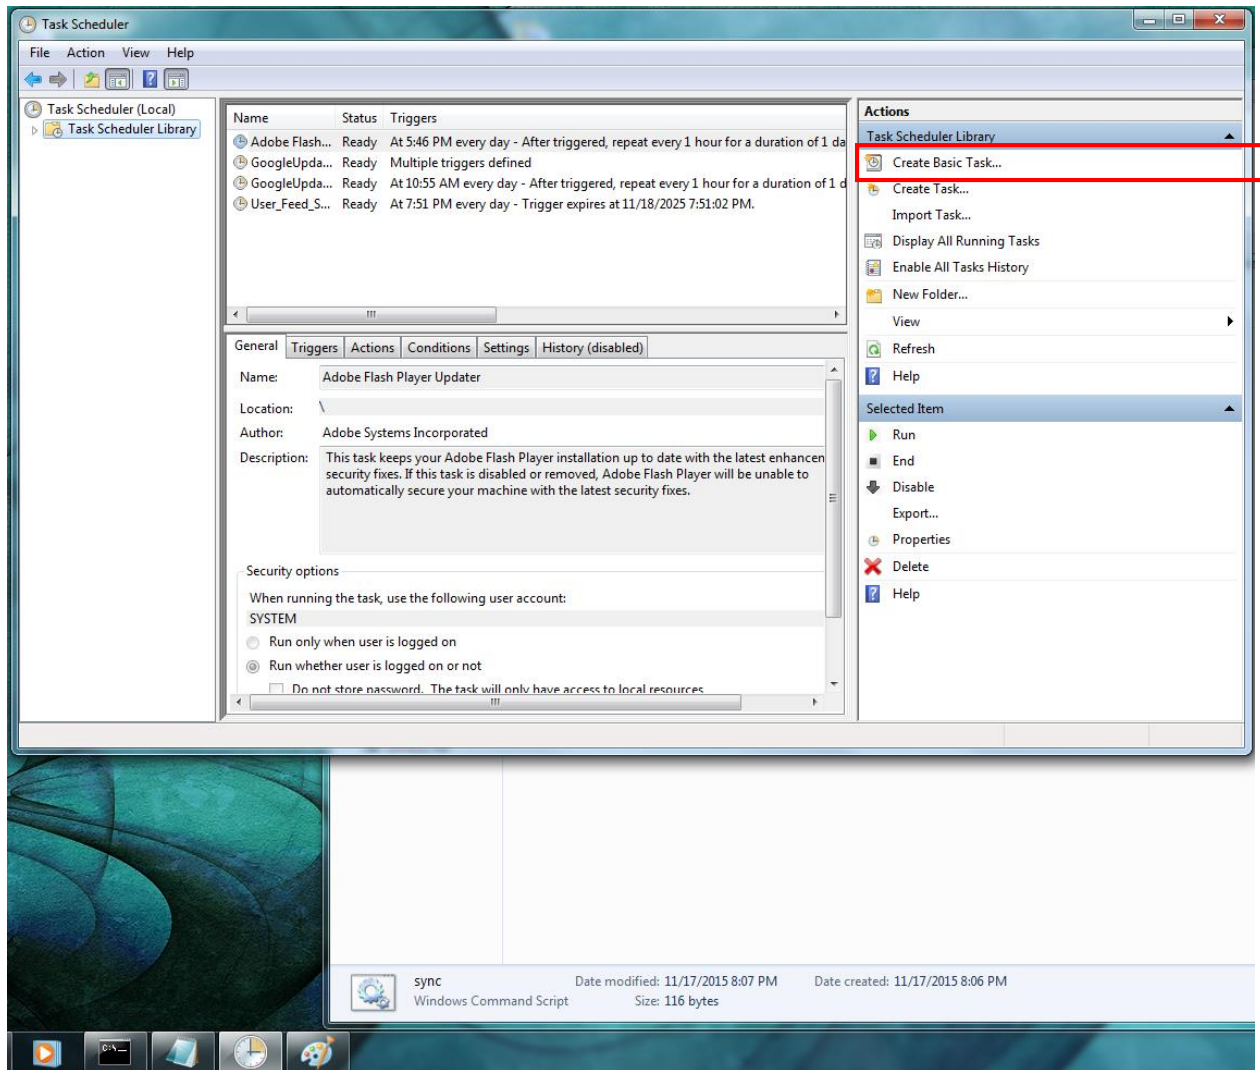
Task Scheduler

File Action View Help

Task Scheduler (Local)
Task Scheduler Library

| Name | Status | Triggers |
|---|---|---|
| Adobe Flash... | Ready | At 5:46 PM every day - After triggered, repeat every 1 hour for a duration of 1 da |
| GoogleUpda... | Ready | Multiple triggers defined |
| GoogleUpda... | Ready | At 10:55 AM every day - After triggered, repeat every 1 hour for a duration of 1 d |
| User_Feed_S... | Ready | At 7:51 PM every day - Trigger expires at 11/18/2025 7:51:02 PM. |

General Triggers Actions Conditions Settings History (disabled)

Name: Adobe Flash Player Updater

Location: \

Author: Adobe Systems Incorporated

Description: This task keeps your Adobe Flash Player installation up to date with the latest enhancen security fixes. If this task is disabled or removed, Adobe Flash Player will be unable to automatically secure your machine with the latest security fixes.

Security options

When running the task, use the following user account:

SYSTEM

Run only when user is logged on

Run whether user is logged on or not

Do not store password. The task will only have access to local resources

Actions

Task Scheduler Library

Create Basic Task...

Create Task...

Import Task...

Display All Running Tasks

Enable All Tasks History

New Folder...

View

Refresh

Help

Selected Item

Run

End

Disable

Export...

Properties

Delete

Help

sync
Windows Command Script

Date modified: 11/17/2015 8:07 PM
Size: 116 bytes

Date created: 11/17/2015 8:06 PM